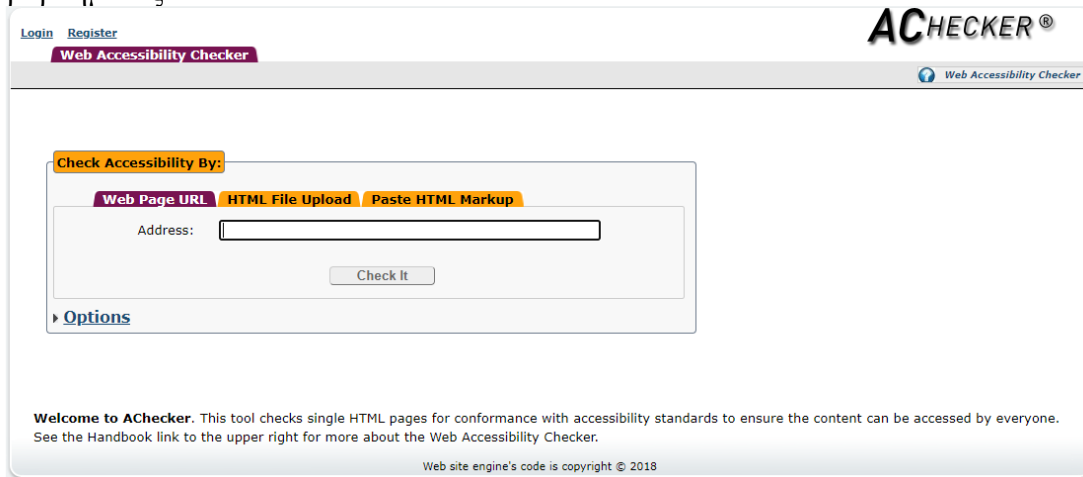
Login Register

ACHECKER ®

Web Accessibility Checker

Web Accessibility Checker

Check Accessibility By:

Web Page URL HTML File Upload Paste HTML Markup

Address:

Check It

Options

**Welcome to AChecker**. This tool checks single HTML pages for conformance with accessibility standards to ensure the content can be accessed by everyone. See the Handbook link to the upper right for more about the Web Accessibility Checker.

Web site engine's code is copyright © 2018